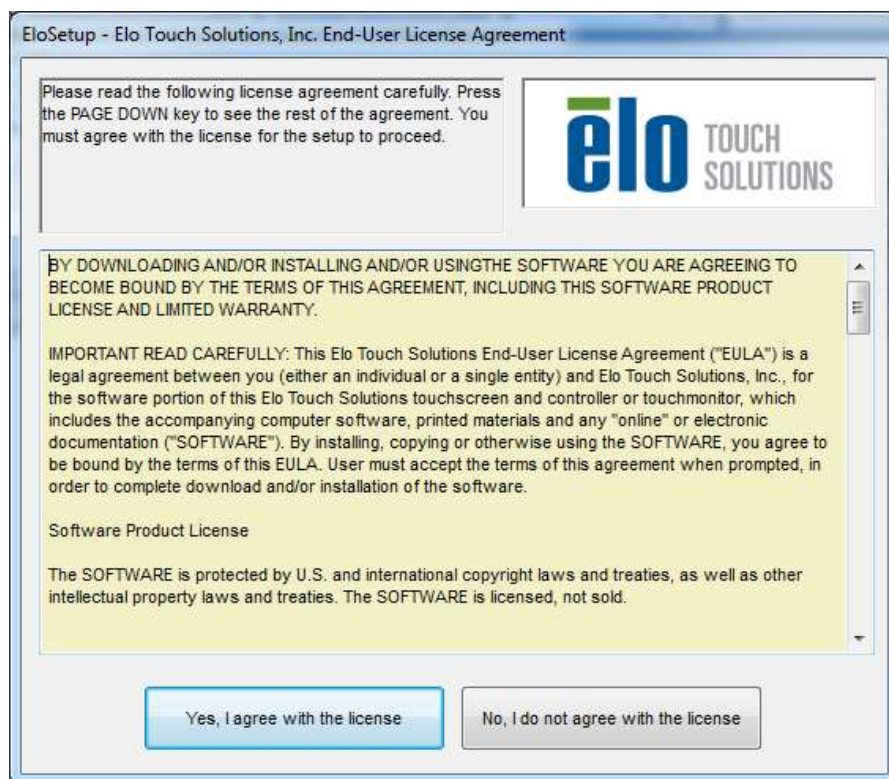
EloSetup - Elo Touch Solutions, Inc. End-User License Agreement

Please read the following license agreement carefully. Press the PAGE DOWN key to see the rest of the agreement. You must agree with the license for the setup to proceed.

elo TOUCH SOLUTIONS

BY DOWNLOADING AND/OR INSTALLING AND/OR USINGTHE SOFTWARE YOU ARE AGREEING TO BECOME BOUND BY THE TERMS OF THIS AGREEMENT, INCLUDING THIS SOFTWARE PRODUCT LICENSE AND LIMITED WARRANTY.

IMPORTANT READ CAREFULLY: This Elo Touch Solutions End-User License Agreement ("EULA") is a legal agreement between you (either an individual or a single entity) and Elo Touch Solutions, Inc., for the software portion of this Elo Touch Solutions touchscreen and controller or touchmonitor, which includes the accompanying computer software, printed materials and any "online" or electronic documentation ("SOFTWARE"). By installing, copying or otherwise using the SOFTWARE, you agree to be bound by the terms of this EULA. User must accept the terms of this agreement when prompted, in order to complete download and/or installation of the software.

Software Product License

The SOFTWARE is protected by U.S. and international copyright laws and treaties, as well as other intellectual property laws and treaties. The SOFTWARE is licensed, not sold.

Yes, I agree with the license

No, I do not agree with the license